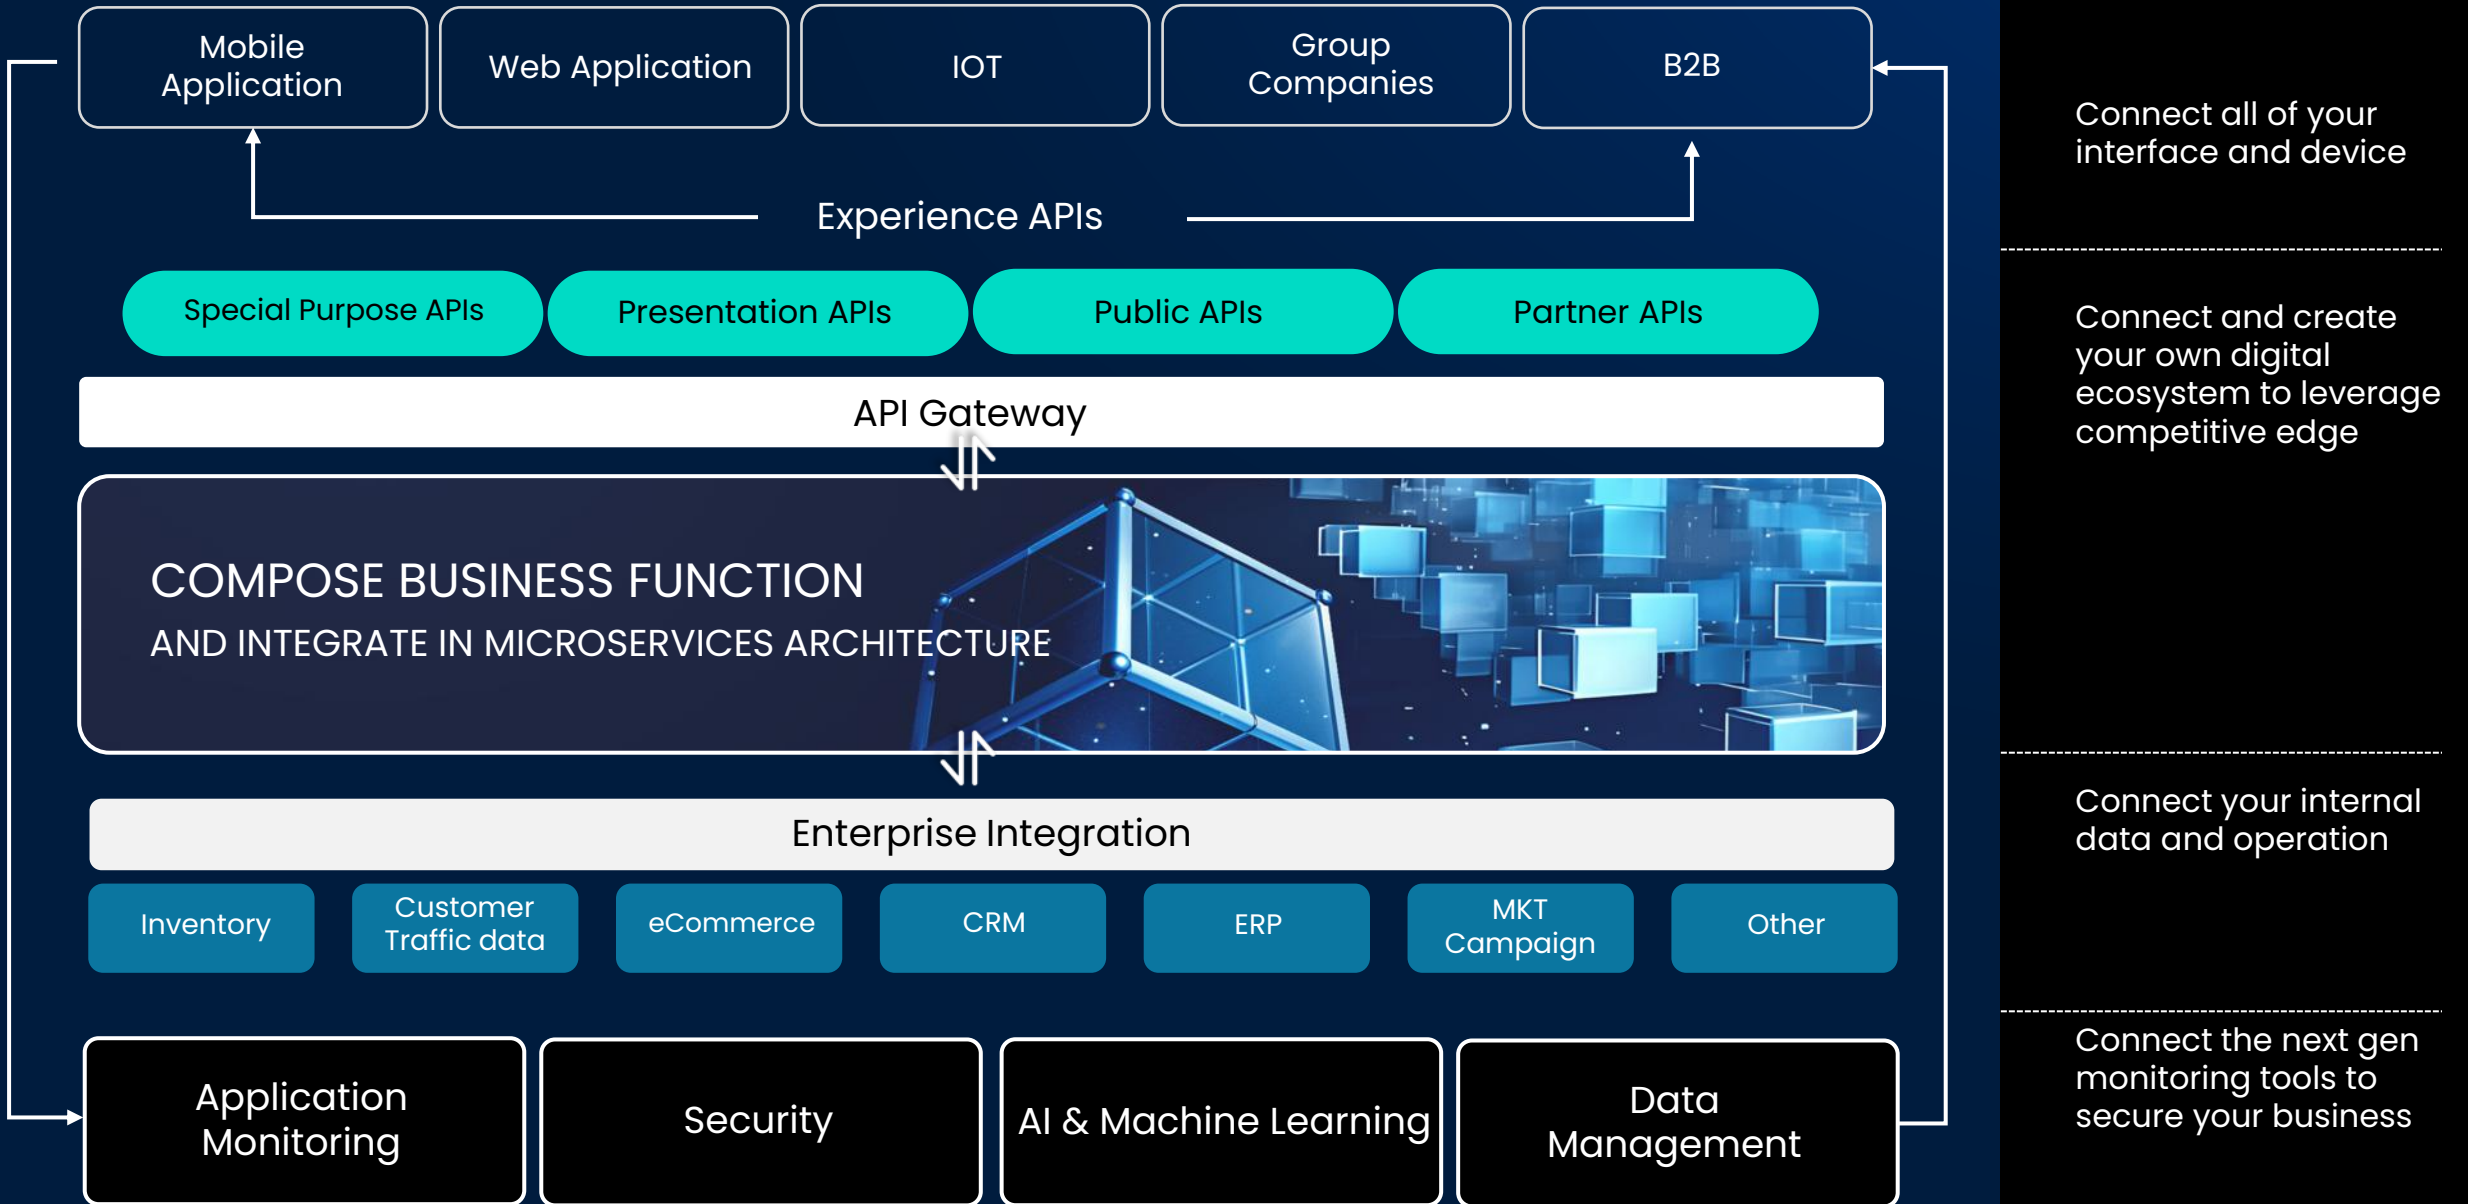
Mobile Application

Web Application

IOT

Group Companies

B2B

Experience APIs

Special Purpose APIs

Presentation APIs

Public APIs

Partner APIs

API Gateway

COMPOSE BUSINESS FUNCTION

AND INTEGRATE IN MICROSERVICES ARCHITECTURE

Enterprise Integration

Inventory

Customer Traffic data

eCommerce

CRM

ERP

MKT Campaign

Other

Application Monitoring

Security

AI & Machine Learning

Data Management

Connect all of your interface and device

Connect and create your own digital ecosystem to leverage competitive edge

Connect your internal data and operation

Connect the next gen monitoring tools to secure your business